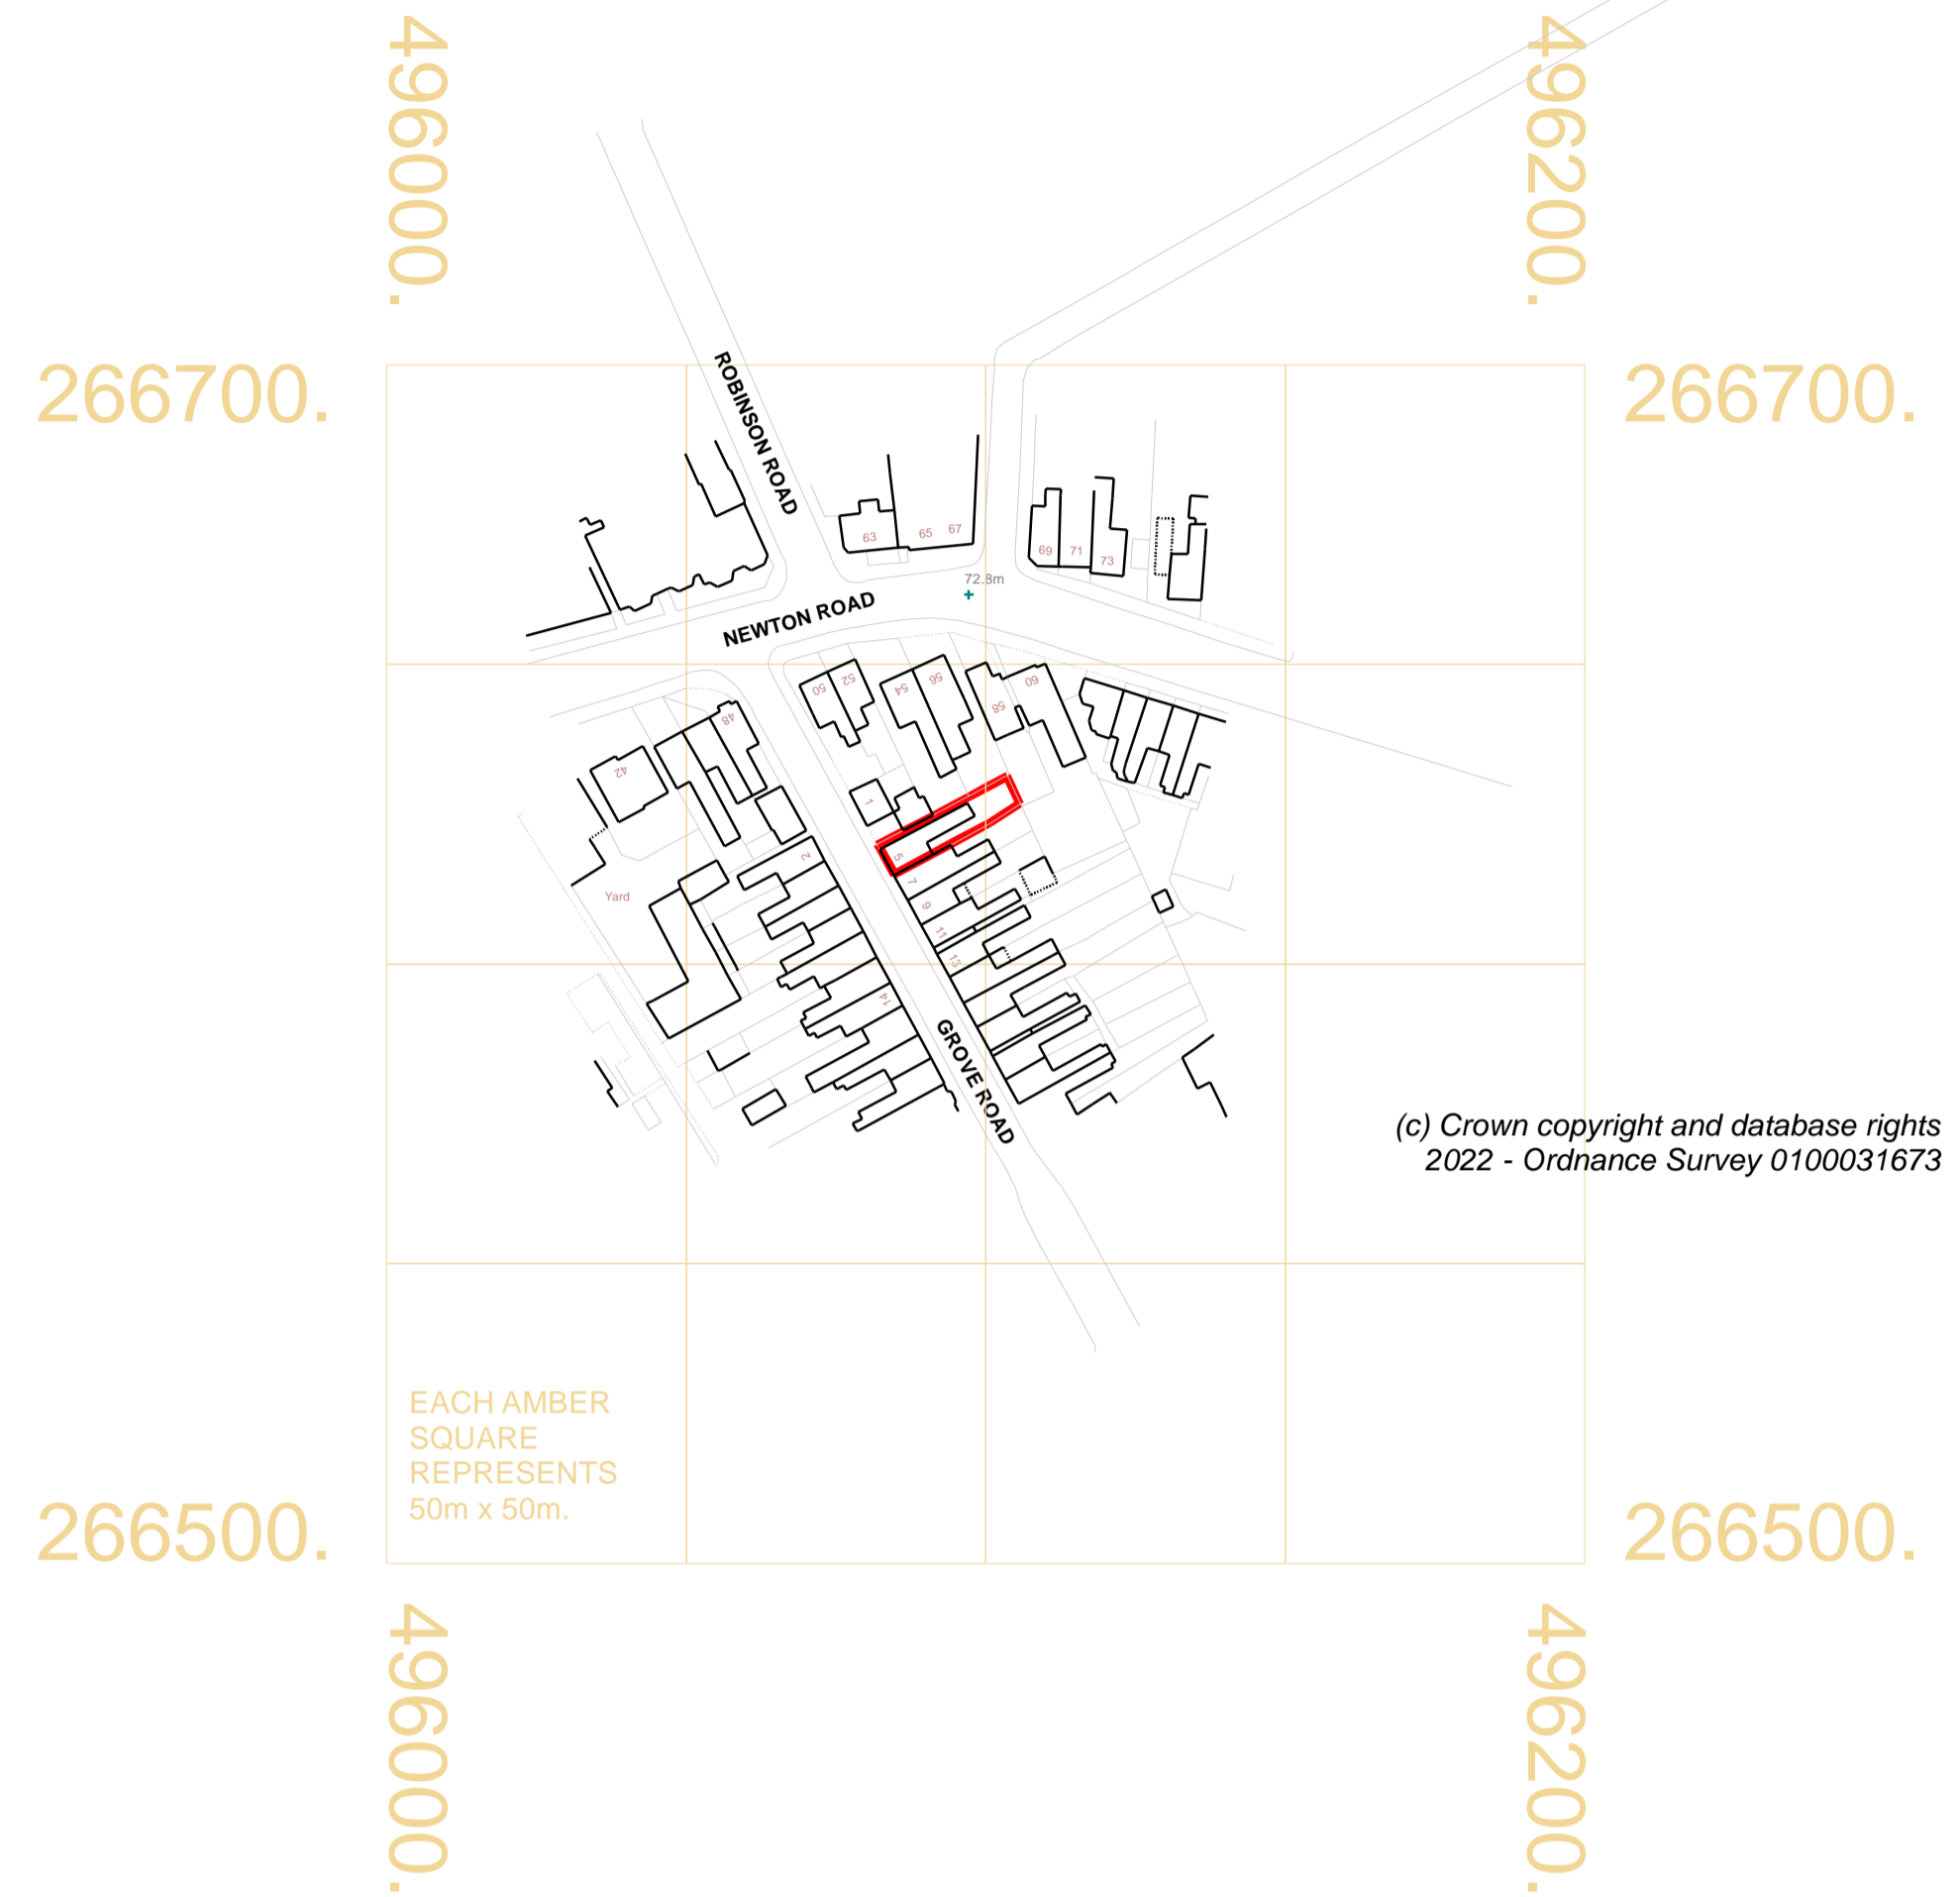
496000.

496200.

266700.

266700.

ROBINSON ROAD

63 65 67

69 71 73

72.8m

NEWTON ROAD

50 52 54 56 58 60

48 42

1 5 7 9 11 13

2 14

Yard

GROVE ROAD

(c) Crown copyright and database rights 2022 - Ordnance Survey 0100031673

EACH AMBER SQUARE REPRESENTS 50m x 50m.

266500.

266500.

496000.

496200.